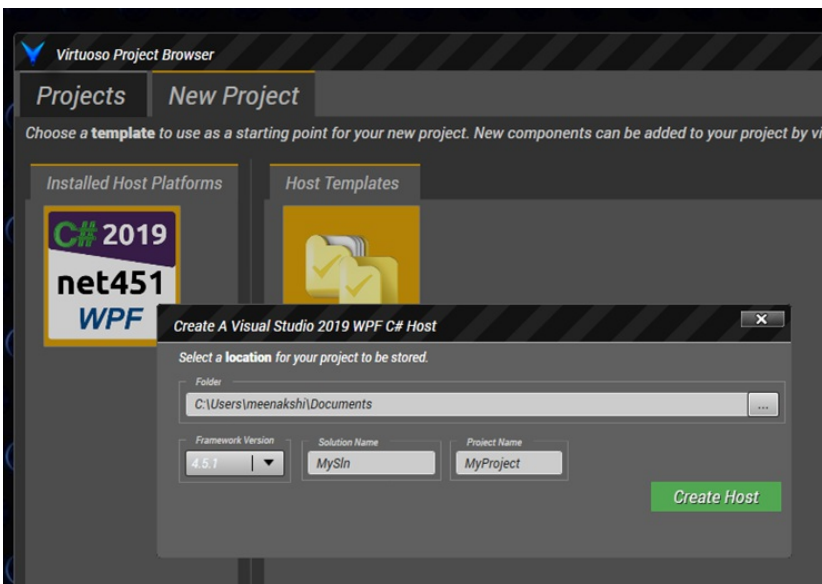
Virtuoso Project Browser

Projects

New Project

Choose a **template** to use as a starting point for your new project. New components can be added to your project by vi

Installed Host Platforms

Host Templates

C# 2019
net451
WPF

Create A Visual Studio 2019 WPF C# Host

X

Select a **location** for your project to be stored.

Folder

C:\Users\meenakshi\Documents

...

Framework Version

4.5.1

Solution Name

MySln

Project Name

MyProject

Create Host